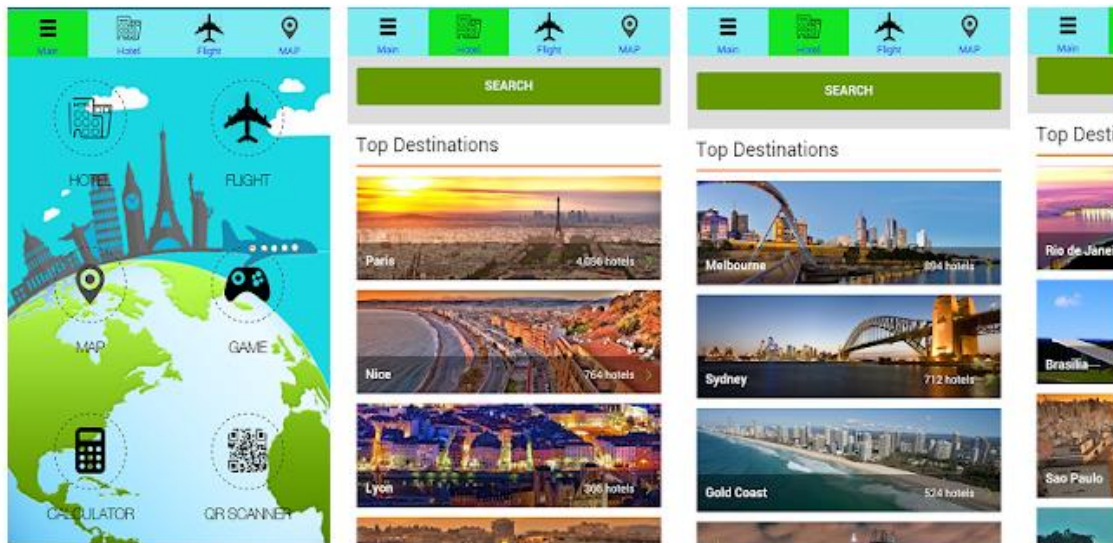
Main Hotel Flight MAP

HOTEL FLIGHT

MAP GAME

CALCULATOR QR SCANNER

Main Hotel Flight MAP

SEARCH

Top Destinations

Paris 4,056 hotels

Nice 764 hotels

Lyon 308 hotels

Main Hotel Flight MAP

SEARCH

Top Destinations

Melbourne 894 hotels

Sydney 712 hotels

Gold Coast 524 hotels

Main

Top Desti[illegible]

Rio de Jane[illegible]

Brasilia

Sao Paulo